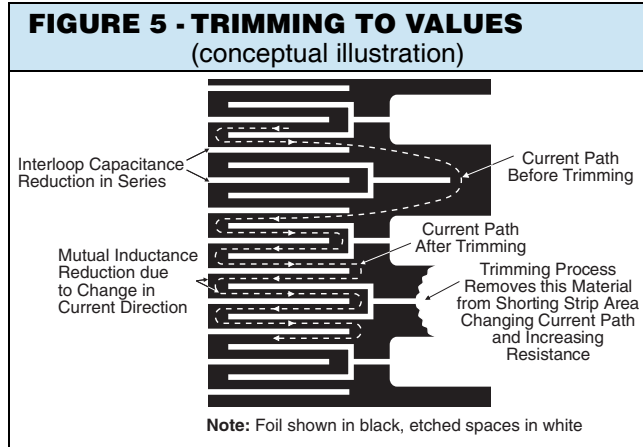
FIGURE 5 - TRIMMING TO VALUES
(conceptual illustration)

Interloop Capacitance Reduction in Series

Current Path Before Trimming

Current Path After Trimming

Mutual Inductance Reduction due to Change in Current Direction

Trimming Process Removes this Material from Shorting Strip Area Changing Current Path and Increasing Resistance

Note: Foil shown in black, etched spaces in white